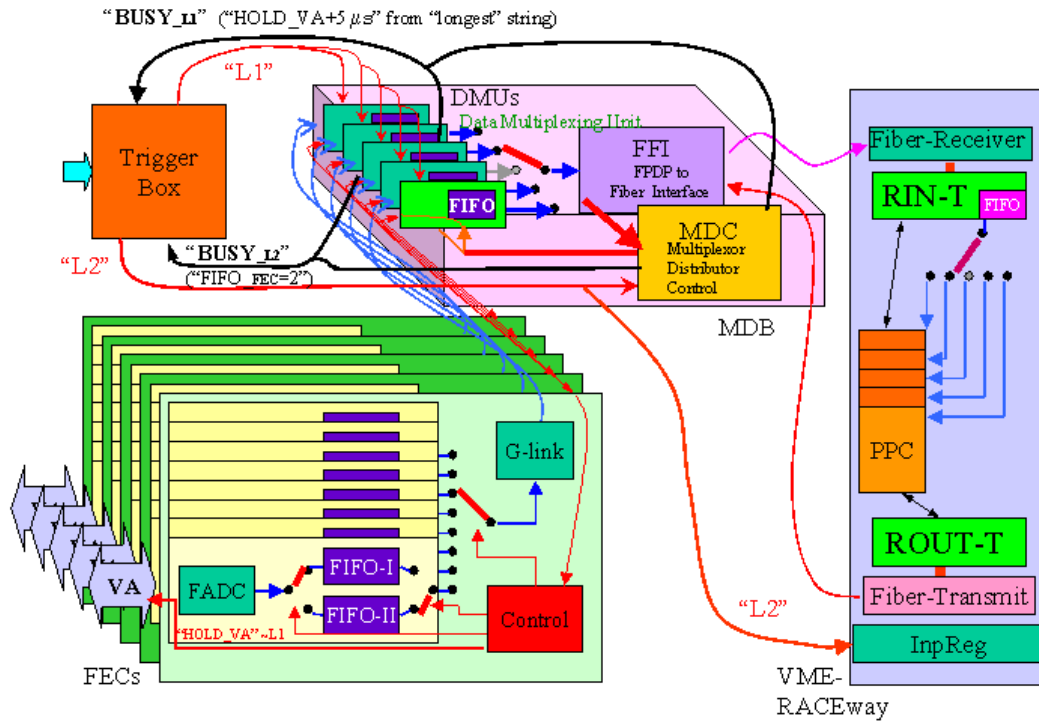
"BUSY_L1" ("HOLD_VA+5 $\mu s$" from "longest" string)

"L1"

DMUs
Data Multiplexing Unit

FFI
FPDP to Fiber Interface

Fiber-Receiver

RIN-T
FIFO

Trigger Box

FIFO

MDC
Multiplexor Distributor Control

"BUSY_L2"
("FIFO_FEC=2")

"L2"

MDB

PPC

G-link

ROUT-T

VA

FADC

FIFO-I

FIFO-II

Control

"L2"

Fiber-Transmit

"HOLD_VA"~L1

InpReg

FECs

VME-RACEway